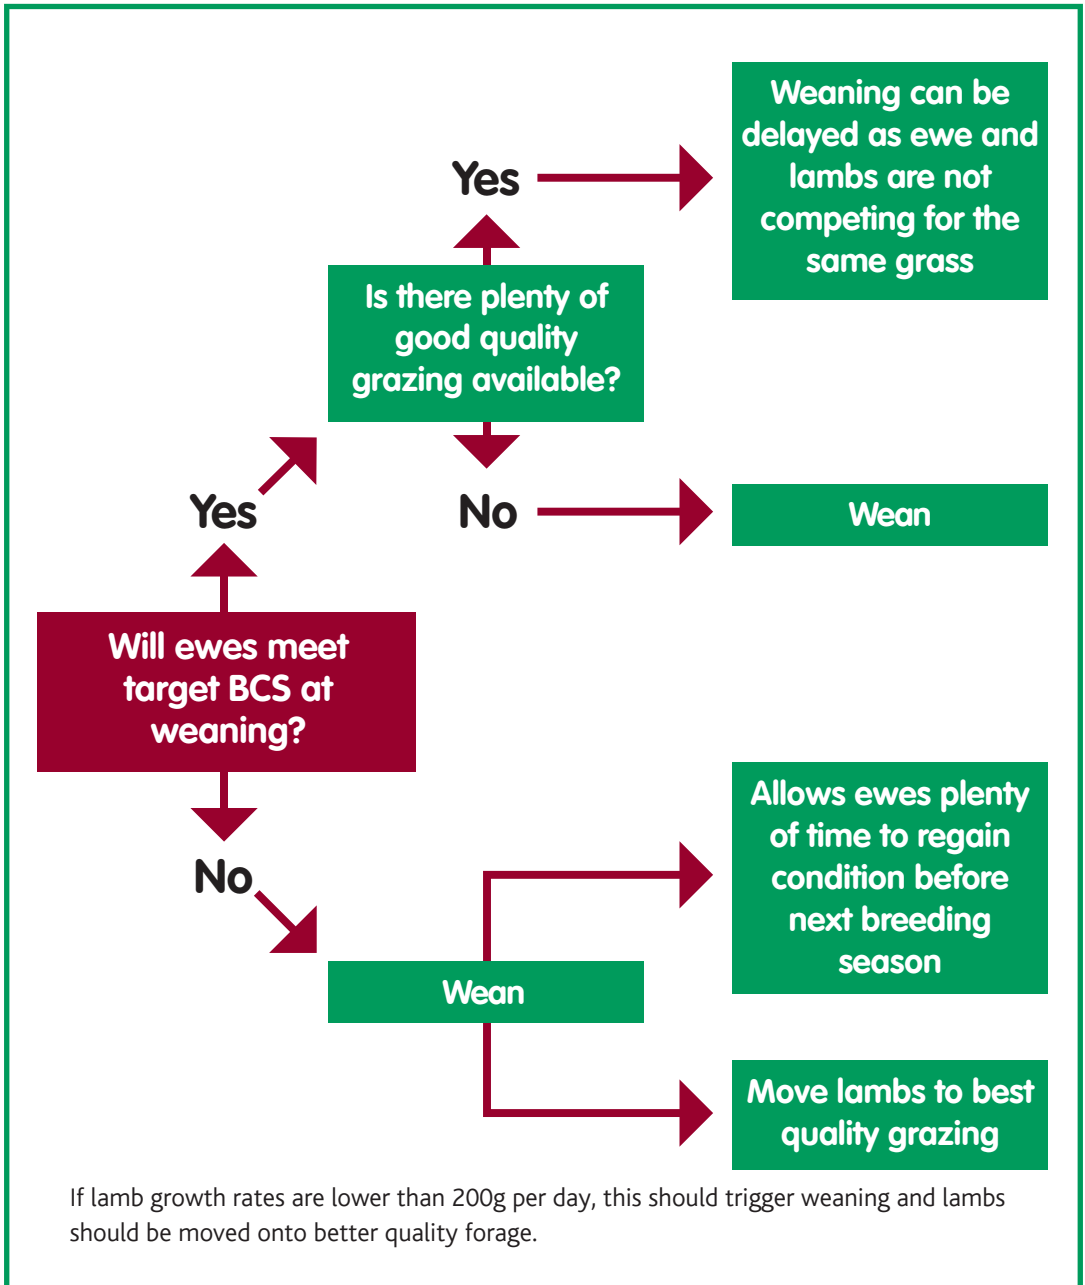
Will ewes meet target BCS at weaning?

Yes

Is there plenty of good quality grazing available?

Yes

Weaning can be delayed as ewe and lambs are not competing for the same grass

No

Wean

No

Wean

Allows ewes plenty of time to regain condition before next breeding season

Move lambs to best quality grazing

If lamb growth rates are lower than 200g per day, this should trigger weaning and lambs should be moved onto better quality forage.